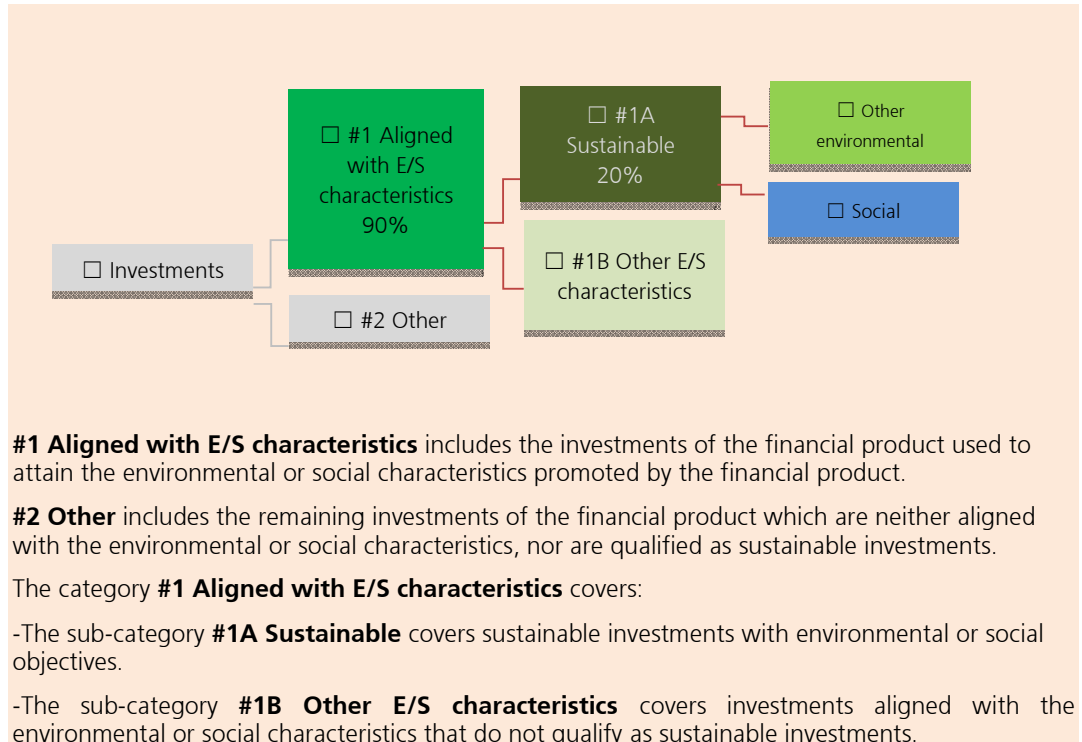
☐ Investments

☐ #1 Aligned with E/S characteristics 90%

☐ #2 Other

☐ #1A Sustainable 20%

☐ #1B Other E/S characteristics

☐ Other environmental

☐ Social

**#1 Aligned with E/S characteristics** includes the investments of the financial product used to attain the environmental or social characteristics promoted by the financial product.

**#2 Other** includes the remaining investments of the financial product which are neither aligned with the environmental or social characteristics, nor are qualified as sustainable investments.

The category **#1 Aligned with E/S characteristics** covers:

-The sub-category **#1A Sustainable** covers sustainable investments with environmental or social objectives.

-The sub-category **#1B Other E/S characteristics** covers investments aligned with the environmental or social characteristics that do not qualify as sustainable investments.